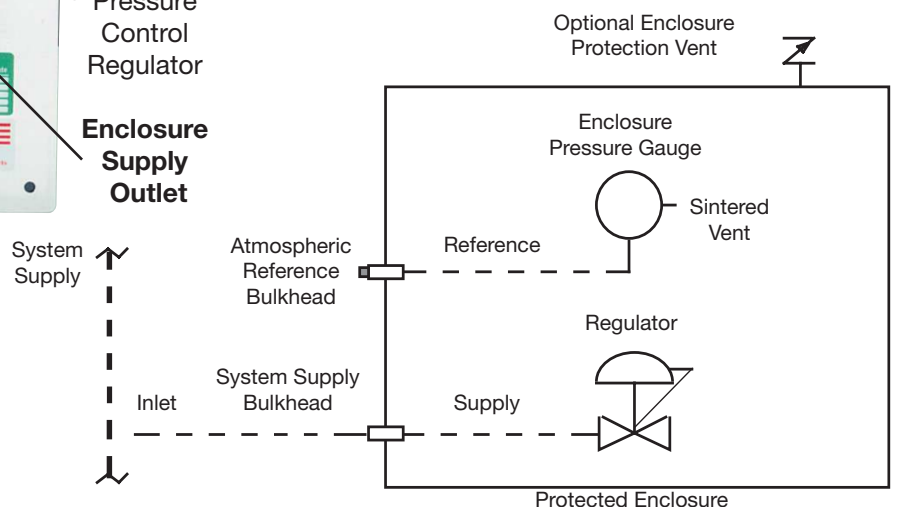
Pressure Control Regulator

**Enclosure Supply Outlet**

Optional Enclosure Protection Vent

Enclosure Pressure Gauge

Sintered Vent

System Supply

Atmospheric Reference Bulkhead

Reference

Regulator

System Supply Bulkhead

Inlet

Supply

Protected Enclosure